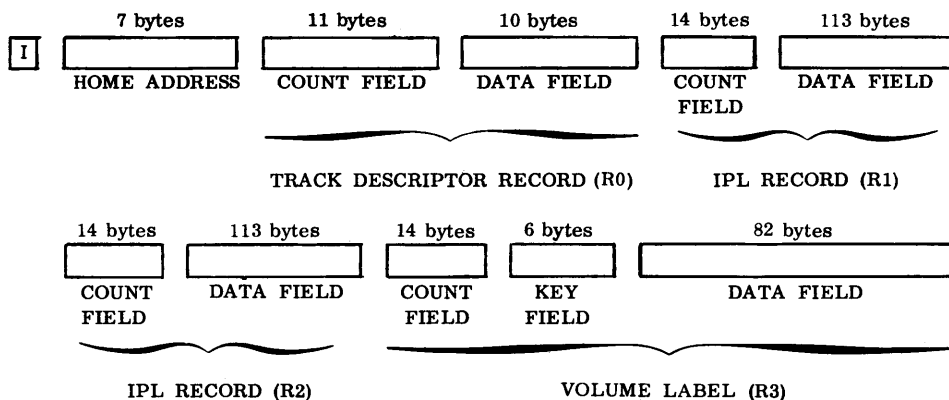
I

7 bytes
HOME ADDRESS

11 bytes
COUNT FIELD

10 bytes
DATA FIELD

TRACK DESCRIPTOR RECORD (R0)

14 bytes
COUNT FIELD

113 bytes
DATA FIELD

IPL RECORD (R1)

14 bytes
COUNT FIELD

113 bytes
DATA FIELD

IPL RECORD (R2)

14 bytes
COUNT FIELD

6 bytes
KEY FIELD

82 bytes
DATA FIELD

VOLUME LABEL (R3)